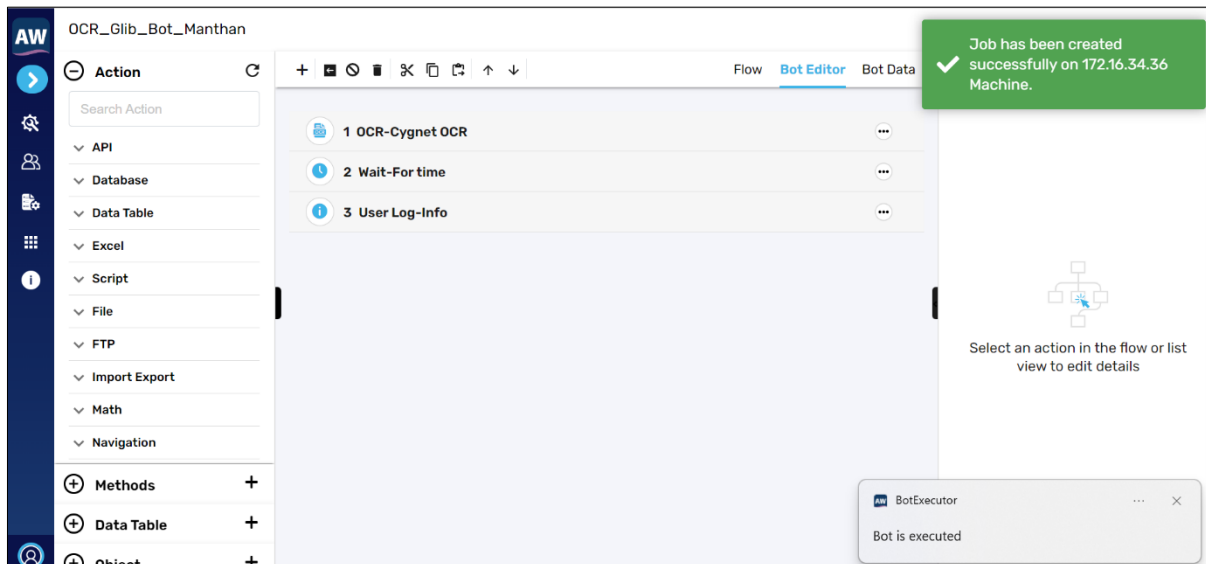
AW

OCR_Glib_Bot_Manthan

Action

Search Action

API
Database
Data Table
Excel
Script
File
FTP
Import Export
Math
Navigation

Methods
Data Table
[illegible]

Flow
Bot Editor
Bot Data

1 OCR-Cygnet OCR
2 Wait-For time
3 User Log-Info

Job has been created successfully on 172.16.34.36 Machine.

Select an action in the flow or list view to edit details

AW BotExecutor

Bot is executed